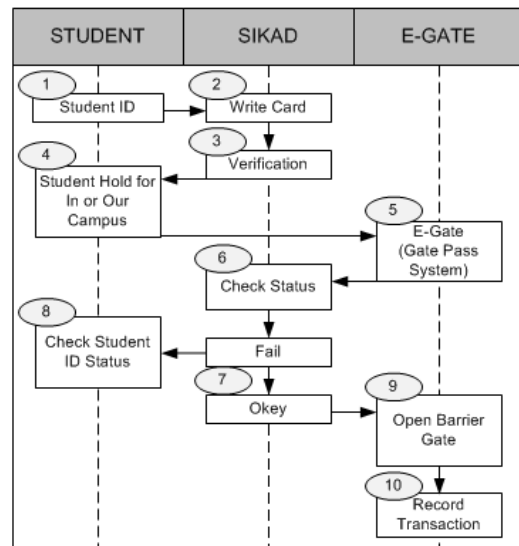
STUDENT

SIKAD

E-GATE

1
Student ID

2
Write Card

3
Verification

4
Student Hold for In or Our Campus

5
E-Gate (Gate Pass System)

6
Check Status

8
Check Student ID Status

Fail

7
Okey

9
Open Barrier Gate

10
Record Transaction